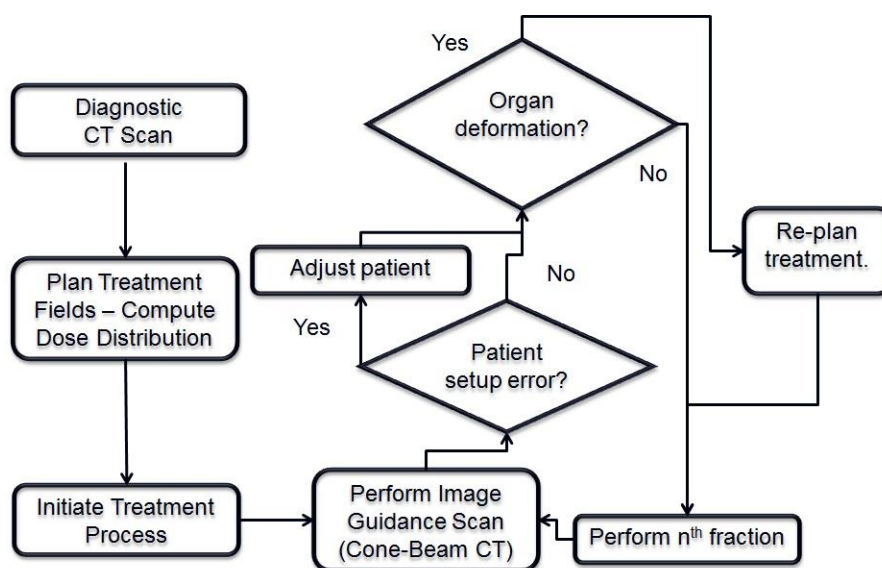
Diagnostic CT Scan

Plan Treatment Fields – Compute Dose Distribution

Initiate Treatment Process

Perform Image Guidance Scan (Cone-Beam CT)

Patient setup error?

Yes

Adjust patient

No

Organ deformation?

Yes

No

Re-plan treatment.

Perform n$^{th}$ fraction